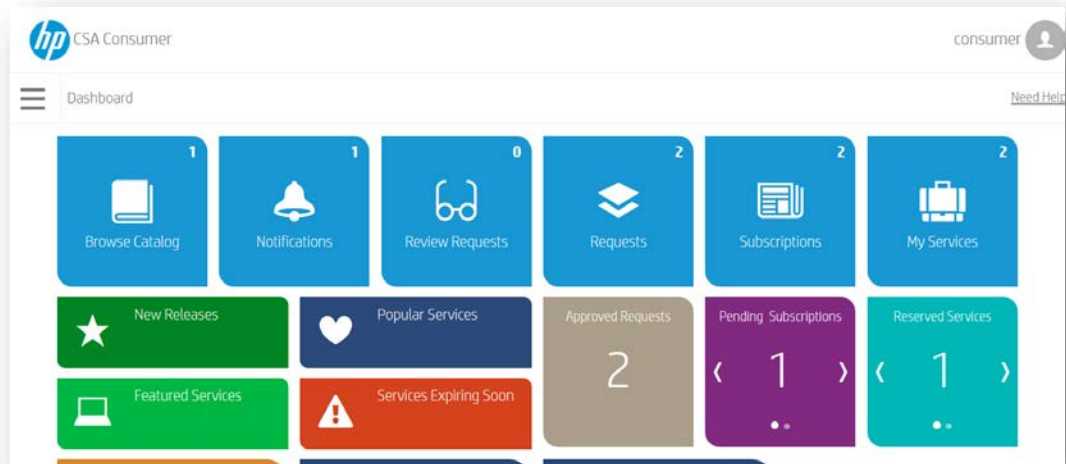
hp CSA Consumer

consumer

Dashboard

Need Help

1
Browse Catalog

1
Notifications

0
Review Requests

2
Requests

2
Subscriptions

2
My Services

New Releases

Popular Services

Approved Requests
2

Pending Subscriptions
‹ 1 ›

Reserved Services
‹ 1 ›

Featured Services

Services Expiring Soon